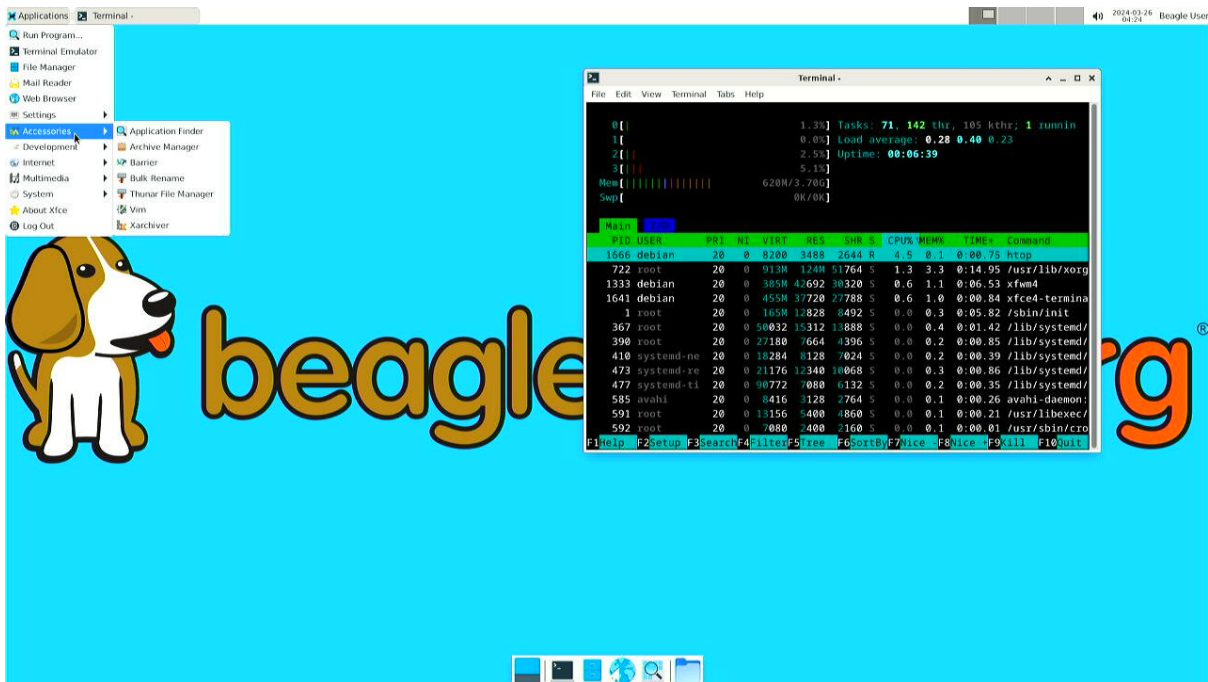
Applications Terminal -

2024-03-26 04:24 Beagle User

Run Program...
Terminal Emulator
File Manager
Mail Reader
Web Browser
Settings
Accessories
Development
Internet
Multimedia
System
About Xfce
Log Out

Application Finder
Archive Manager
Barrier
Bulk Rename
Thunar File Manager
Vim
Xarchiver

Terminal -

File Edit View Terminal Tabs Help

0[ 1.3%] Tasks: 71, 142 thr, 105 kthr; 1 runnin
1[ 0.0%] Load average: 0.28 0.40 0.23
2[ 2.5%] Uptime: 00:06:39
3[ 5.1%]
Mem[||||||||||||| 620M/3.70G]
Swp[ 0K/0K]

Main I/O

| PID | USER | PRI | NI | VIRT | RES | SHR | S | CPU% | MEM% | TIME+ | Command |
|---|---|---|---|---|---|---|---|---|---|---|---|
| 1666 | debian | 20 | 0 | 8200 | 3488 | 2644 | R | 4.5 | 0.1 | 0:00.75 | htop |
| 722 | root | 20 | 0 | 913M | 124M | 51764 | S | 1.3 | 3.3 | 0:14.95 | /usr/lib/xorg |
| 1333 | debian | 20 | 0 | 385M | 42692 | 30320 | S | 0.6 | 1.1 | 0:06.53 | xfwm4 |
| 1641 | debian | 20 | 0 | 455M | 37720 | 27788 | S | 0.6 | 1.0 | 0:00.84 | xfce4-termina |
| 1 | root | 20 | 0 | 165M | 12828 | 8492 | S | 0.0 | 0.3 | 0:05.82 | /sbin/init |
| 367 | root | 20 | 0 | 50032 | 15312 | 13888 | S | 0.0 | 0.4 | 0:01.42 | /lib/systemd/ |
| 390 | root | 20 | 0 | 27180 | 7664 | 4396 | S | 0.0 | 0.2 | 0:00.85 | /lib/systemd/ |
| 410 | systemd-ne | 20 | 0 | 18284 | 8128 | 7024 | S | 0.0 | 0.2 | 0:00.39 | /lib/systemd/ |
| 473 | systemd-re | 20 | 0 | 21176 | 12340 | 10068 | S | 0.0 | 0.3 | 0:00.86 | /lib/systemd/ |
| 477 | systemd-ti | 20 | 0 | 90772 | 7080 | 6132 | S | 0.0 | 0.2 | 0:00.35 | /lib/systemd/ |
| 585 | avahi | 20 | 0 | 8416 | 3128 | 2764 | S | 0.0 | 0.1 | 0:00.26 | avahi-daemon: |
| 591 | root | 20 | 0 | 13156 | 5400 | 4860 | S | 0.0 | 0.1 | 0:00.21 | /usr/libexec/ |
| 592 | root | 20 | 0 | 7080 | 2400 | 2160 | S | 0.0 | 0.1 | 0:00.01 | /usr/sbin/cro |

F1Help F2Setup F3Search F4Filter F5Tree F6SortBy F7Nice - F8Nice + F9Kill F10Quit

beagle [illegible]rg ®